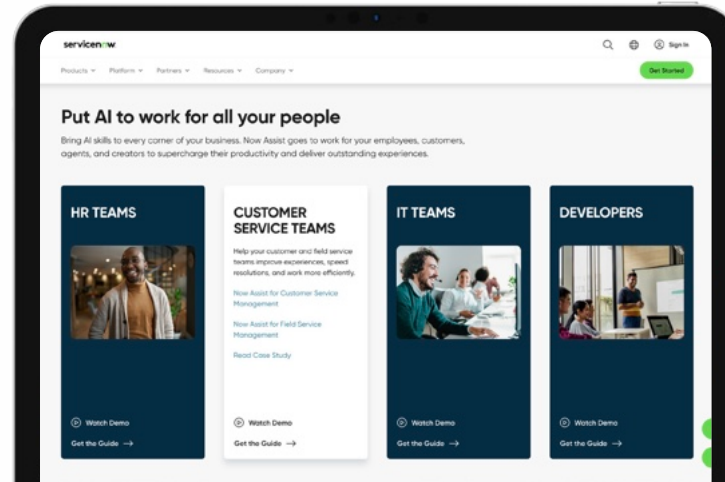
servicenow

Sign In

Products ⌄ Platform ⌄ Partners ⌄ Resources ⌄ Company ⌄

Get Started

Put AI to work for all your people

Bring AI skills to every corner of your business. Now Assist goes to work for your employees, customers, agents, and creators to supercharge their productivity and deliver outstanding experiences.

HR TEAMS

Watch Demo

Get the Guide →

CUSTOMER SERVICE TEAMS

Help your customer and field service teams improve experiences, speed resolutions, and work more efficiently.

Now Assist for Customer Service Management

Now Assist for Field Service Management

Read Case Study

Watch Demo

Get the Guide →

IT TEAMS

Watch Demo

Get the Guide →

DEVELOPERS

Watch Demo

Get the Guide →